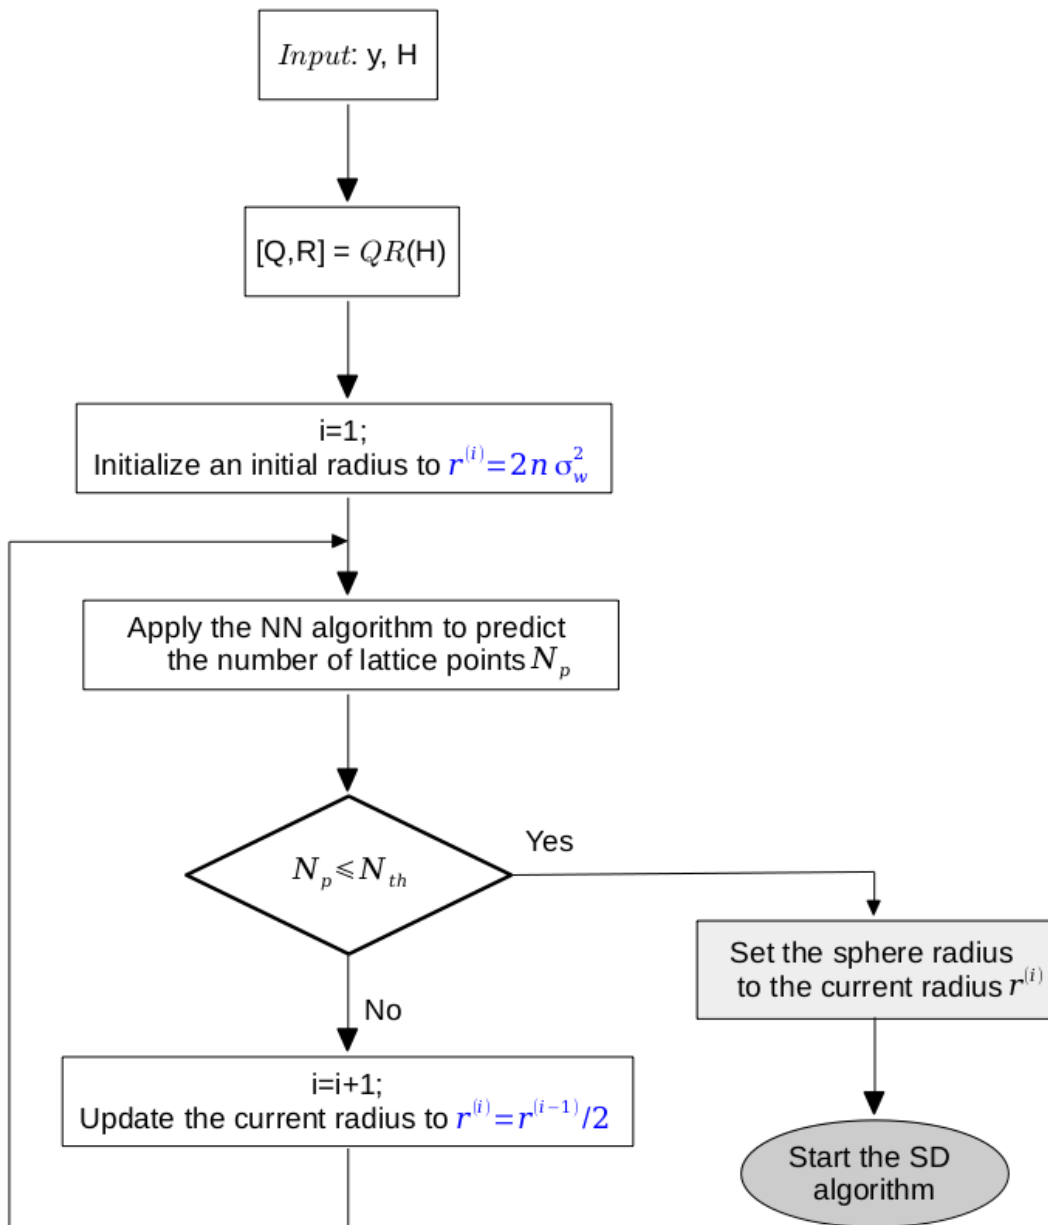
$Input$: y, H

[Q,R] = $QR$(H)

i=1;
Initialize an initial radius to $r^{(i)}=2n\sigma_w^2$

Apply the NN algorithm to predict the number of lattice points $N_p$

$N_p \leqslant N_{th}$

Yes

Set the sphere radius to the current radius $r^{(i)}$

No

i=i+1;
Update the current radius to $r^{(i)}=r^{(i-1)}/2$

Start the SD algorithm